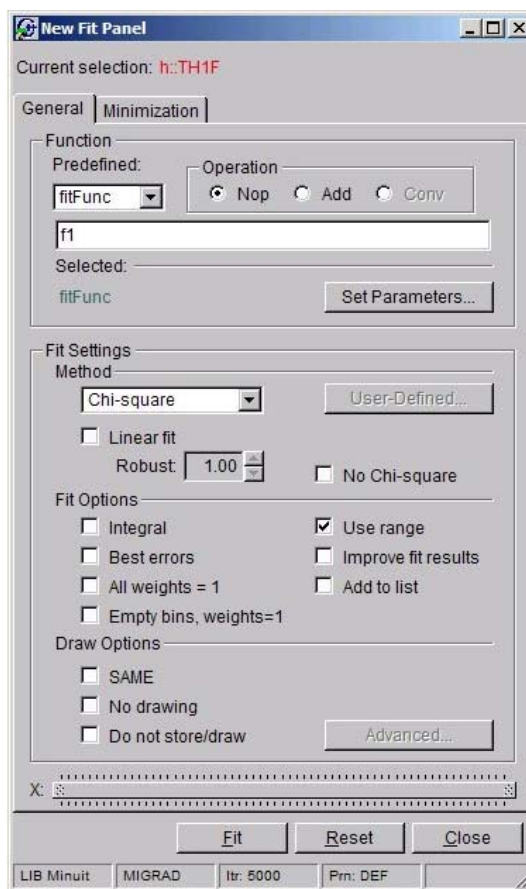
New Fit Panel

Current selection: h::TH1F

General | Minimization

Function
Predefined:
fitFunc
Operation
Nop Add Conv
f1
Selected:
fitFunc
Set Parameters...

Fit Settings
Method
Chi-square
User-Defined...
Linear fit
Robust: 1.00
No Chi-square
Fit Options
Integral
Use range
Best errors
Improve fit results
All weights = 1
Add to list
Empty bins, weights=1
Draw Options
SAME
No drawing
Do not store/draw
Advanced...

X:

Fit | Reset | Close

LIB Minuit | MIGRAD | Itr: 5000 | Prn: DEF